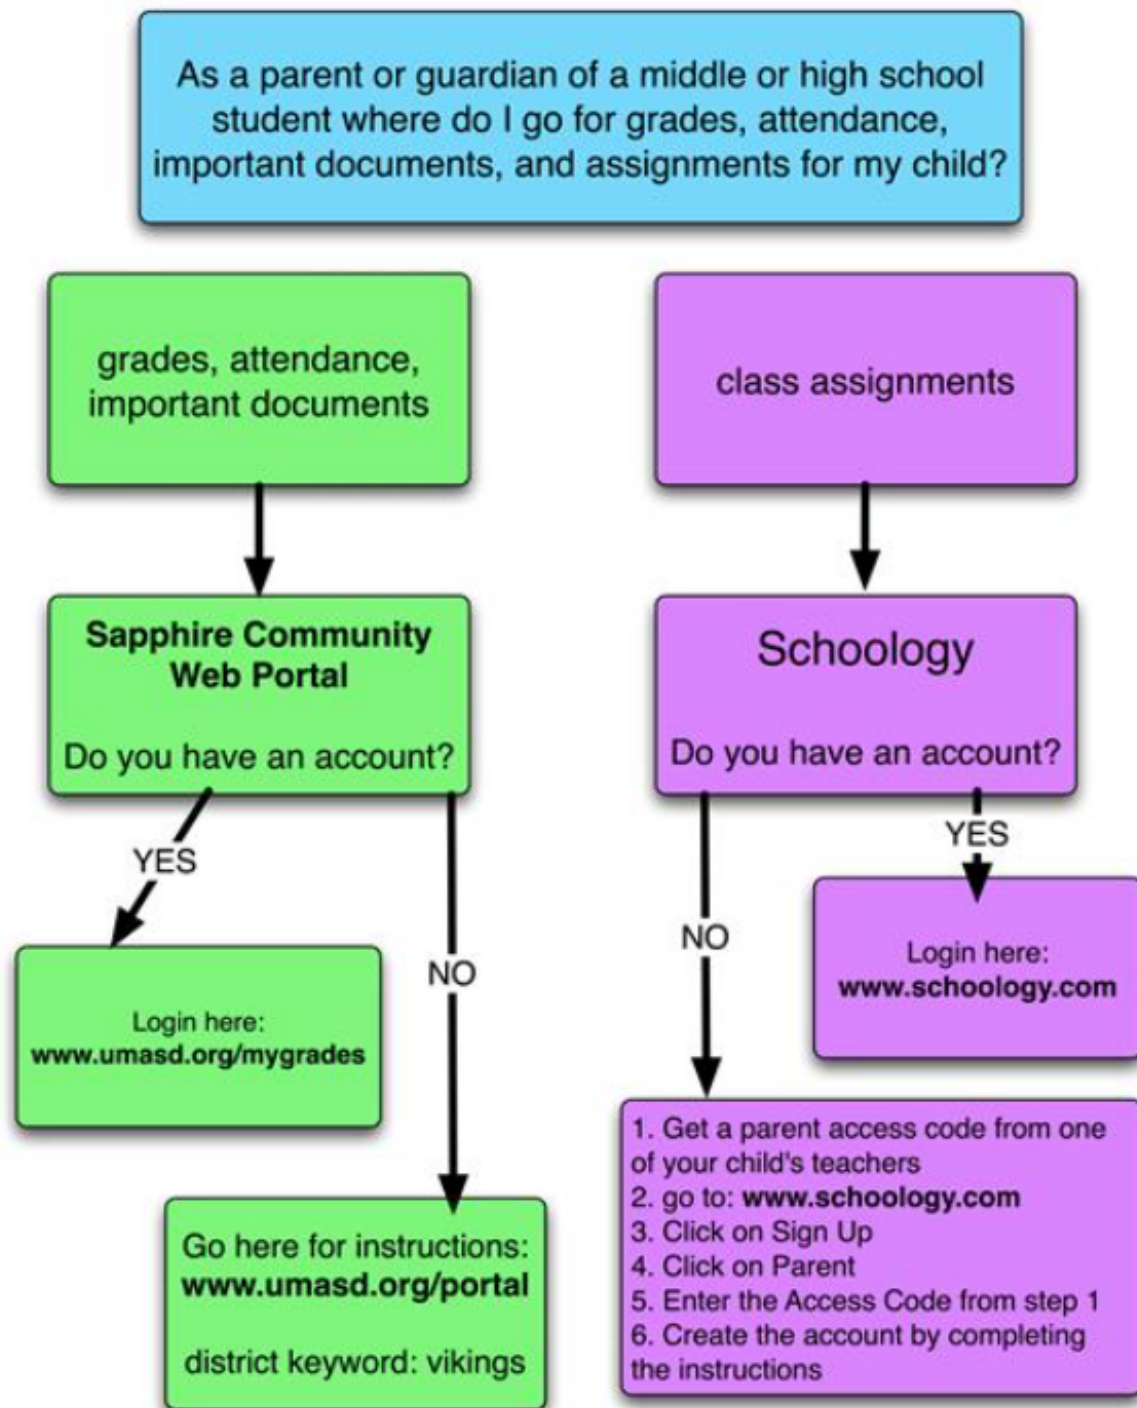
As a parent or guardian of a middle or high school student where do I go for grades, attendance, important documents, and assignments for my child?

grades, attendance, important documents

class assignments

**Sapphire Community Web Portal**

Do you have an account?

Schoology

Do you have an account?

YES

NO

NO

YES

Login here:
**www.umasd.org/mygrades**

Login here:
**www.schoology.com**

Go here for instructions:
**www.umasd.org/portal**

district keyword: vikings

1. Get a parent access code from one of your child's teachers
2. go to: **www.schoology.com**
3. Click on Sign Up
4. Click on Parent
5. Enter the Access Code from step 1
6. Create the account by completing the instructions